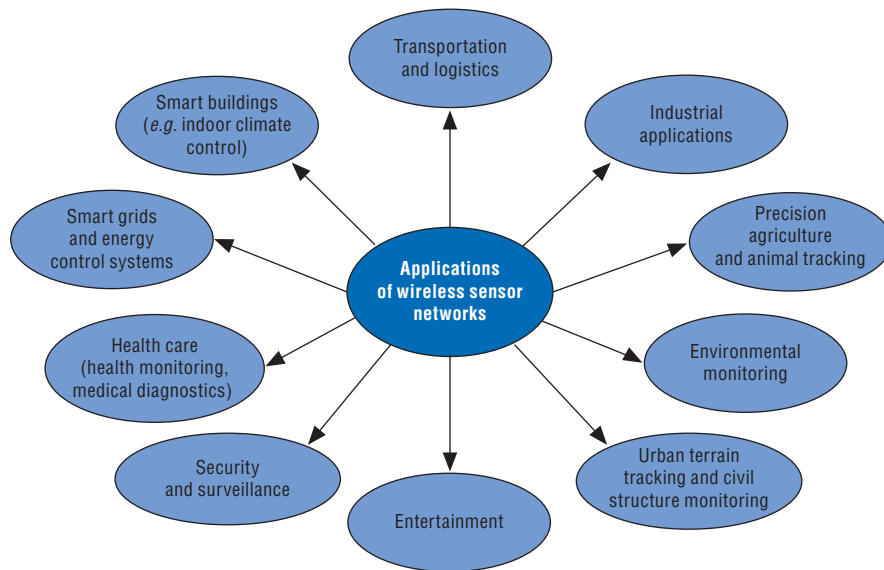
Applications of wireless sensor networks

Transportation and logistics

Industrial applications

Precision agriculture and animal tracking

Environmental monitoring

Urban terrain tracking and civil structure monitoring

Entertainment

Security and surveillance

Health care (health monitoring, medical diagnostics)

Smart grids and energy control systems

Smart buildings (*e.g.* indoor climate control)